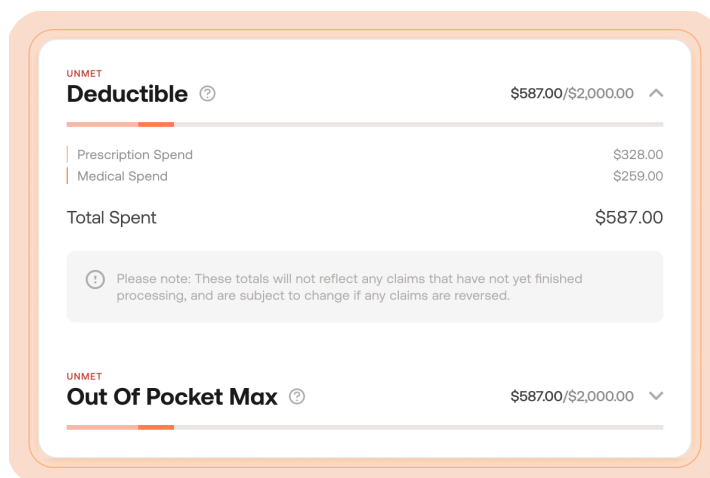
UNMET

Deductible

$587.00/$2,000.00

Prescription Spend $328.00

Medical Spend $259.00

Total Spent $587.00

Please note: These totals will not reflect any claims that have not yet finished processing, and are subject to change if any claims are reversed.

UNMET

Out Of Pocket Max

$587.00/$2,000.00